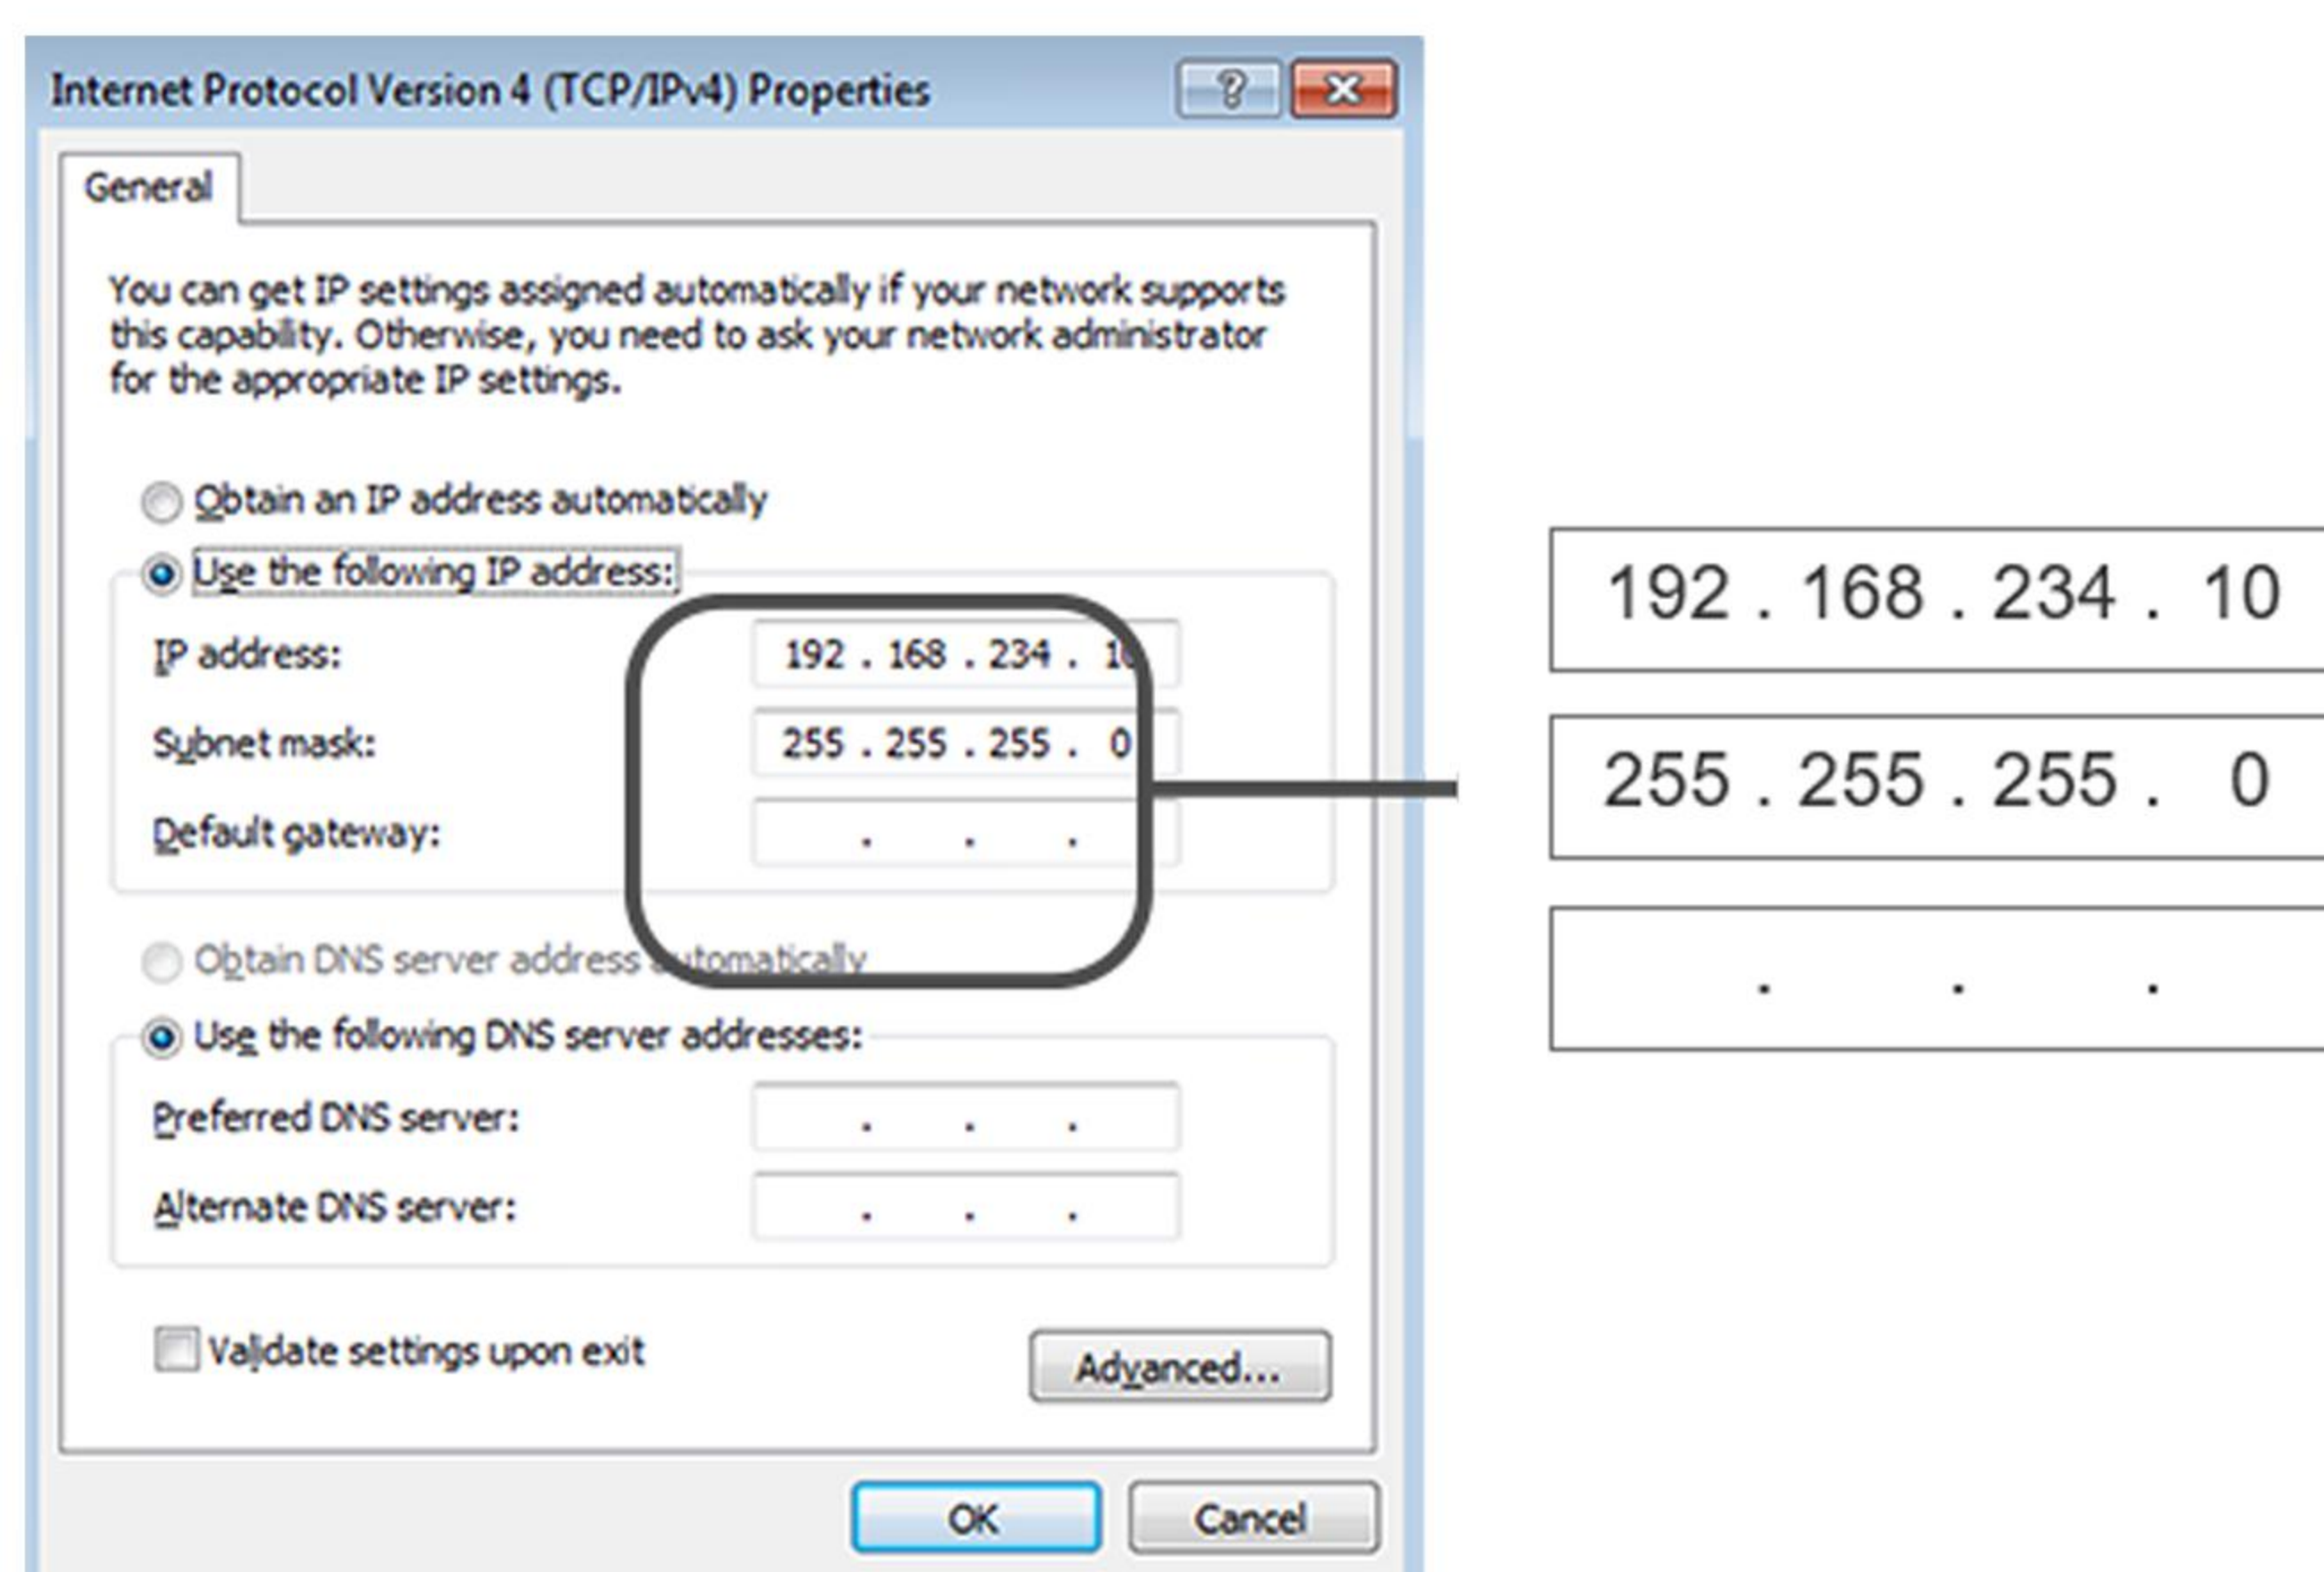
Internet Protocol Version 4 (TCP/IPv4) Properties

?

General

You can get IP settings assigned automatically if your network supports this capability. Otherwise, you need to ask your network administrator for the appropriate IP settings.

Obtain an IP address automatically

Use the following IP address:

IP address: 192 . 168 . 234 . 1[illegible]

Subnet mask: 255 . 255 . 255 . 0

Default gateway: . . .

Obtain DNS server address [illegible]tomatically

Use the following DNS server addresses:

Preferred DNS server: . . .

Alternate DNS server: . . .

Validate settings upon exit

Advanced...

OK

Cancel

192 . 168 . 234 . 10

255 . 255 . 255 . 0

. . .